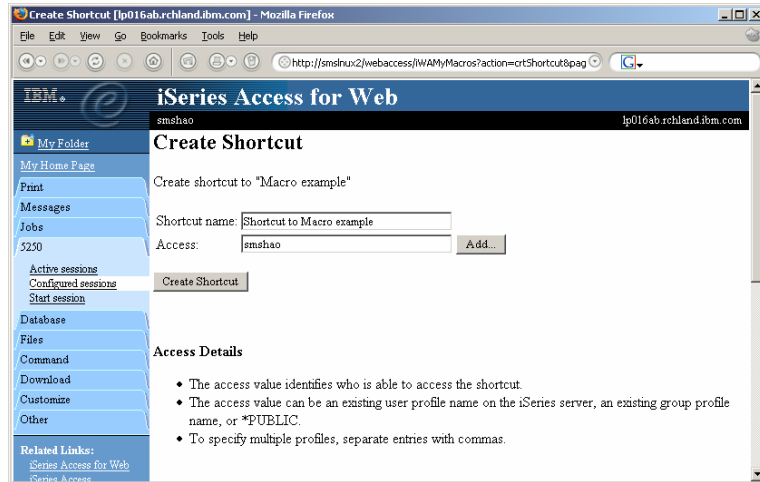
Create Shortcut [lp016ab.rchland.ibm.com] - Mozilla Firefox

File Edit View Go Bookmarks Tools Help

http://smslnux2/webaccess/iWAMyMacros?action=crtShortcut&pag

IBM.

iSeries Access for Web

smshao

lp016ab.rchland.ibm.com

My Folder
My Home Page
Print
Messages
Jobs
5250
Active sessions
Configured sessions
Start session
Database
Files
Command
Download
Customize
Other

Related Links:
iSeries Access for Web
iSeries Access

Create Shortcut

Create shortcut to "Macro example"

Shortcut name: Shortcut to Macro example
Access: smshao Add...

Create Shortcut

Access Details

- The access value identifies who is able to access the shortcut.
- The access value can be an existing user profile name on the iSeries server, an existing group profile name, or *PUBLIC.
- To specify multiple profiles, separate entries with commas.